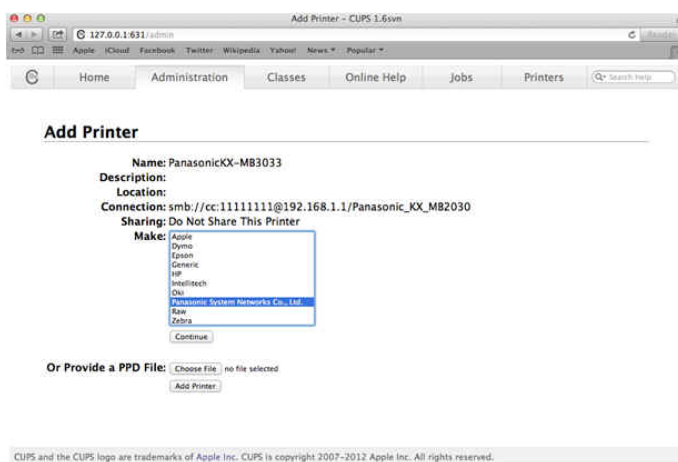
Add Printer - CUPS 1.6svn

127.0.0.1:631/admin

Apple iCloud Facebook Twitter Wikipedia Yahoo! News ▾ Popular ▾

Home Administration Classes Online Help Jobs Printers Search help

Add Printer

Name: PanasonicKX-MB3033
Description:
Location:
Connection: smb://cc:11111111@192.168.1.1/Panasonic_KX_MB2030
Sharing: Do Not Share This Printer
Make: Apple
Dymo
Epson
Generic
HP
Intellitech
Oki
Panasonic System Networks Co., Ltd.
Raw
Zebra

Continue

Or Provide a PPD File: Choose File no file selected

Add Printer

CUPS and the CUPS logo are trademarks of Apple Inc. CUPS is copyright 2007-2012 Apple Inc. All rights reserved.